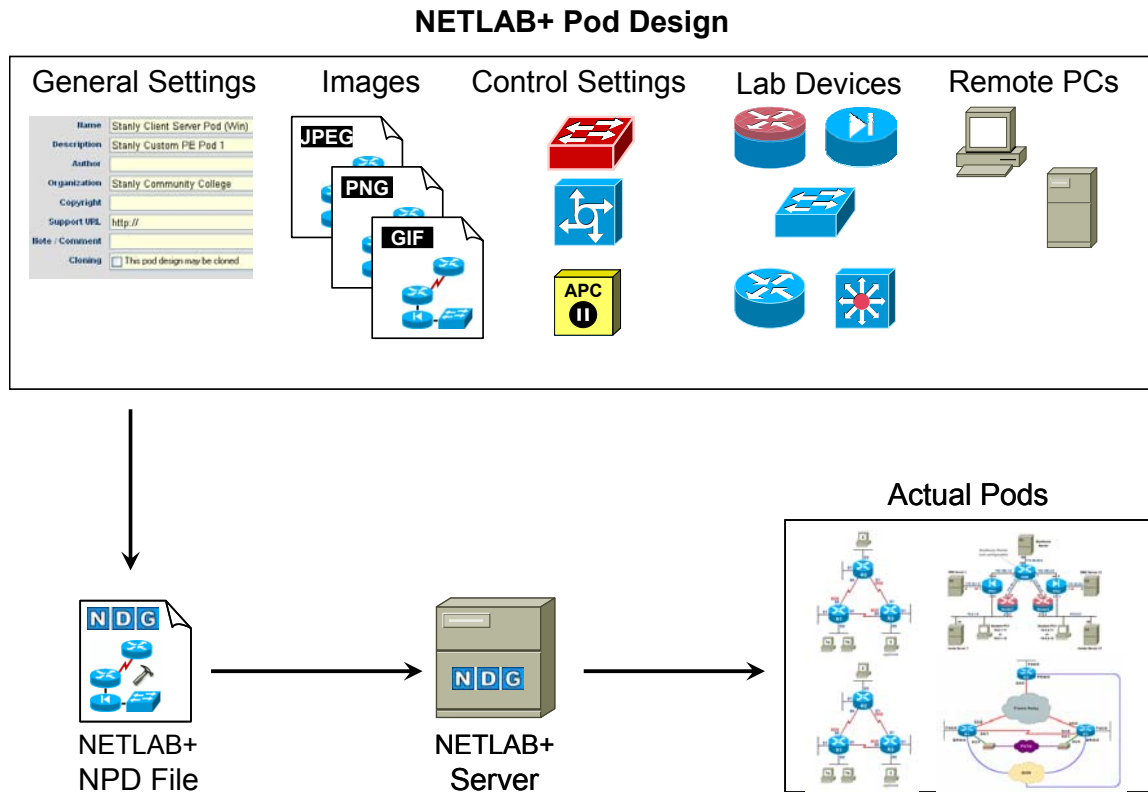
NETLAB+ Pod Design

General Settings

| Name | Stanly Client Server Pod (Win) |
|---|---|
| Description | Stanly Custom PE Pod 1 |
| Author | |
| Organization | Stanly Community College |
| Copyright | |
| Support URL | http:// |
| Note / Comment | |
| Cloning | This pod design may be cloned |

Images

JPEG

PNG

GIF

Control Settings

APC

Lab Devices

Remote PCs

NDG

NETLAB+ NPD File

NDG

NETLAB+ Server

Actual Pods